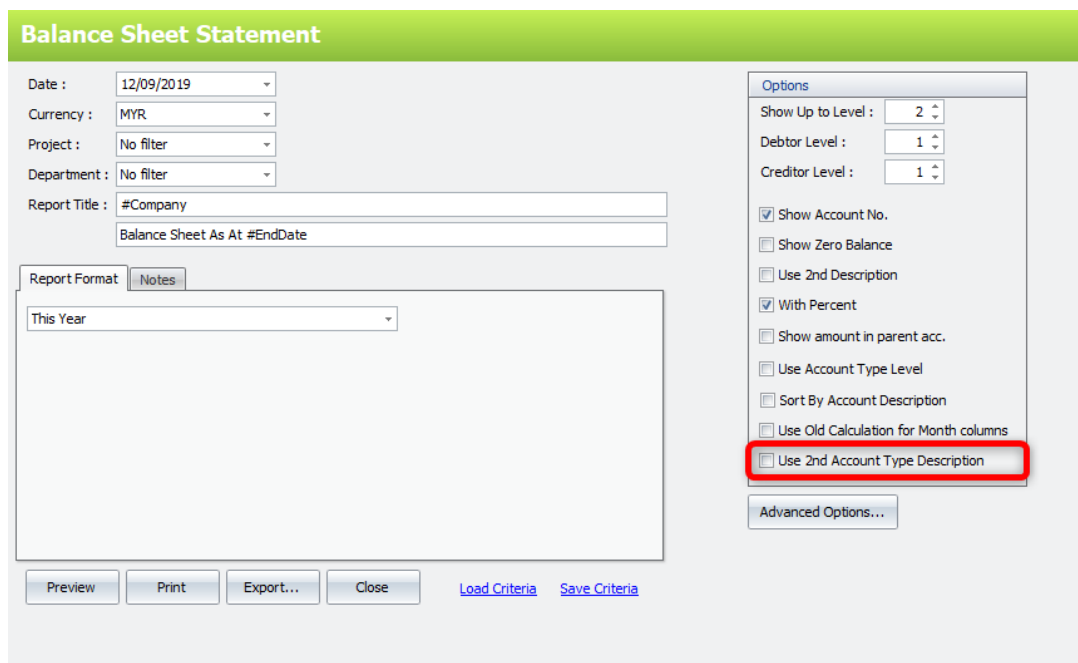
Balance Sheet Statement

Date : 12/09/2019
Currency : MYR
Project : No filter
Department : No filter
Report Title : #Company
Balance Sheet As At #EndDate

Report Format
Notes

This Year

Options
Show Up to Level : 2
Debtor Level : 1
Creditor Level : 1
Show Account No.
Show Zero Balance
Use 2nd Description
With Percent
Show amount in parent acc.
Use Account Type Level
Sort By Account Description
Use Old Calculation for Month columns
Use 2nd Account Type Description

Advanced Options...

Preview
Print
Export...
Close
Load Criteria
Save Criteria